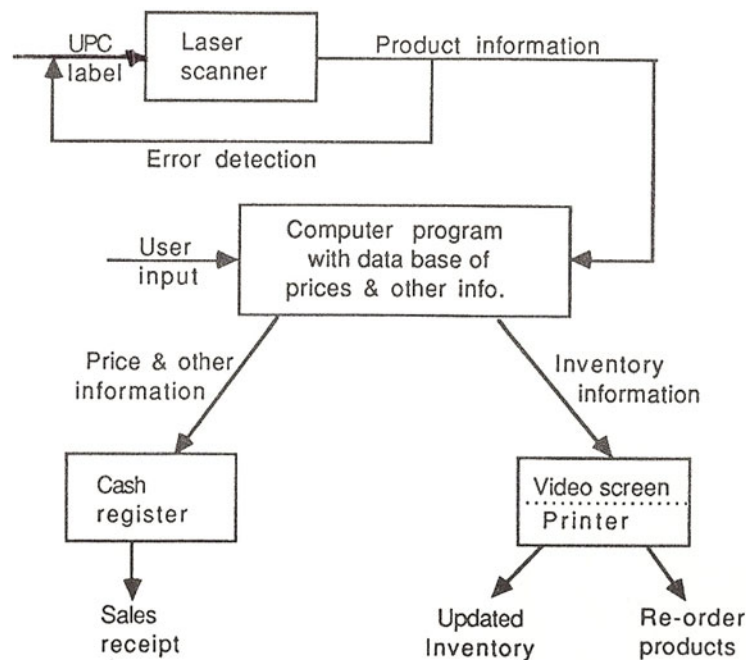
UPC label
Laser scanner
Product information
Error detection
User input
Computer program with data base of prices & other info.
Price & other information
Inventory information
Cash register
Video screen
Printer
Sales receipt
Updated Inventory
Re-order products